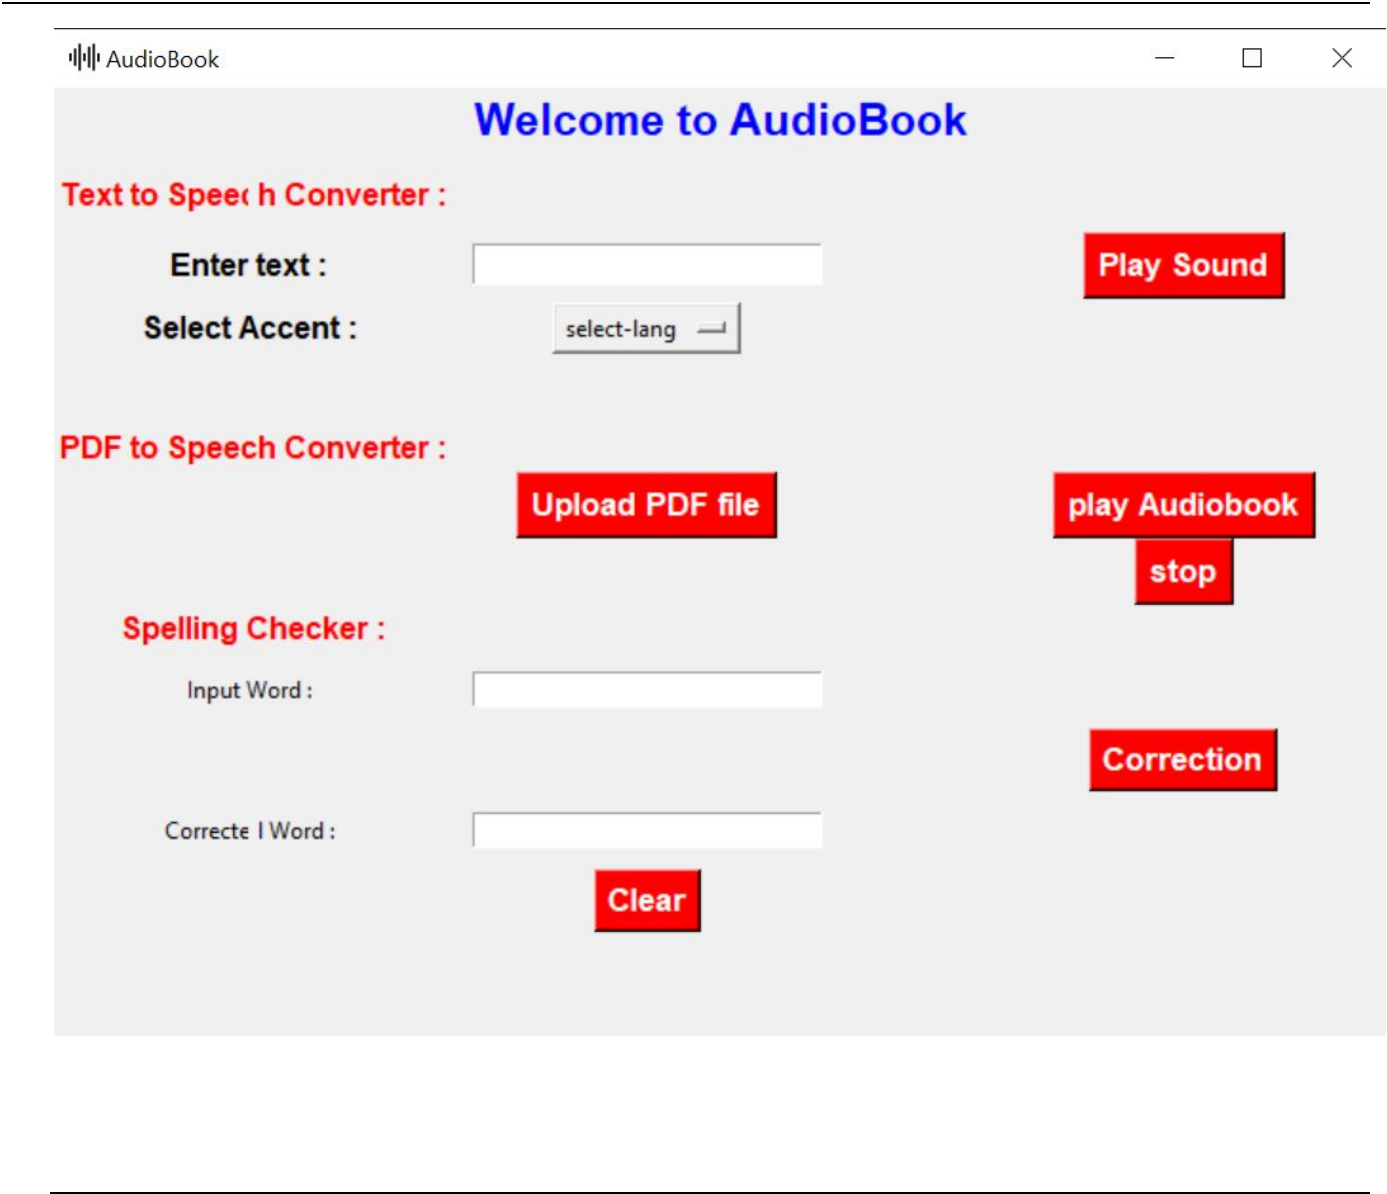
AudioBook

Welcome to AudioBook

Text to Speec h Converter :

Enter text :

Play Sound

Select Accent :

select-lang

PDF to Speech Converter :

Upload PDF file

play Audiobook

stop

Spelling Checker :

Input Word :

Correction

Correcte l Word :

Clear